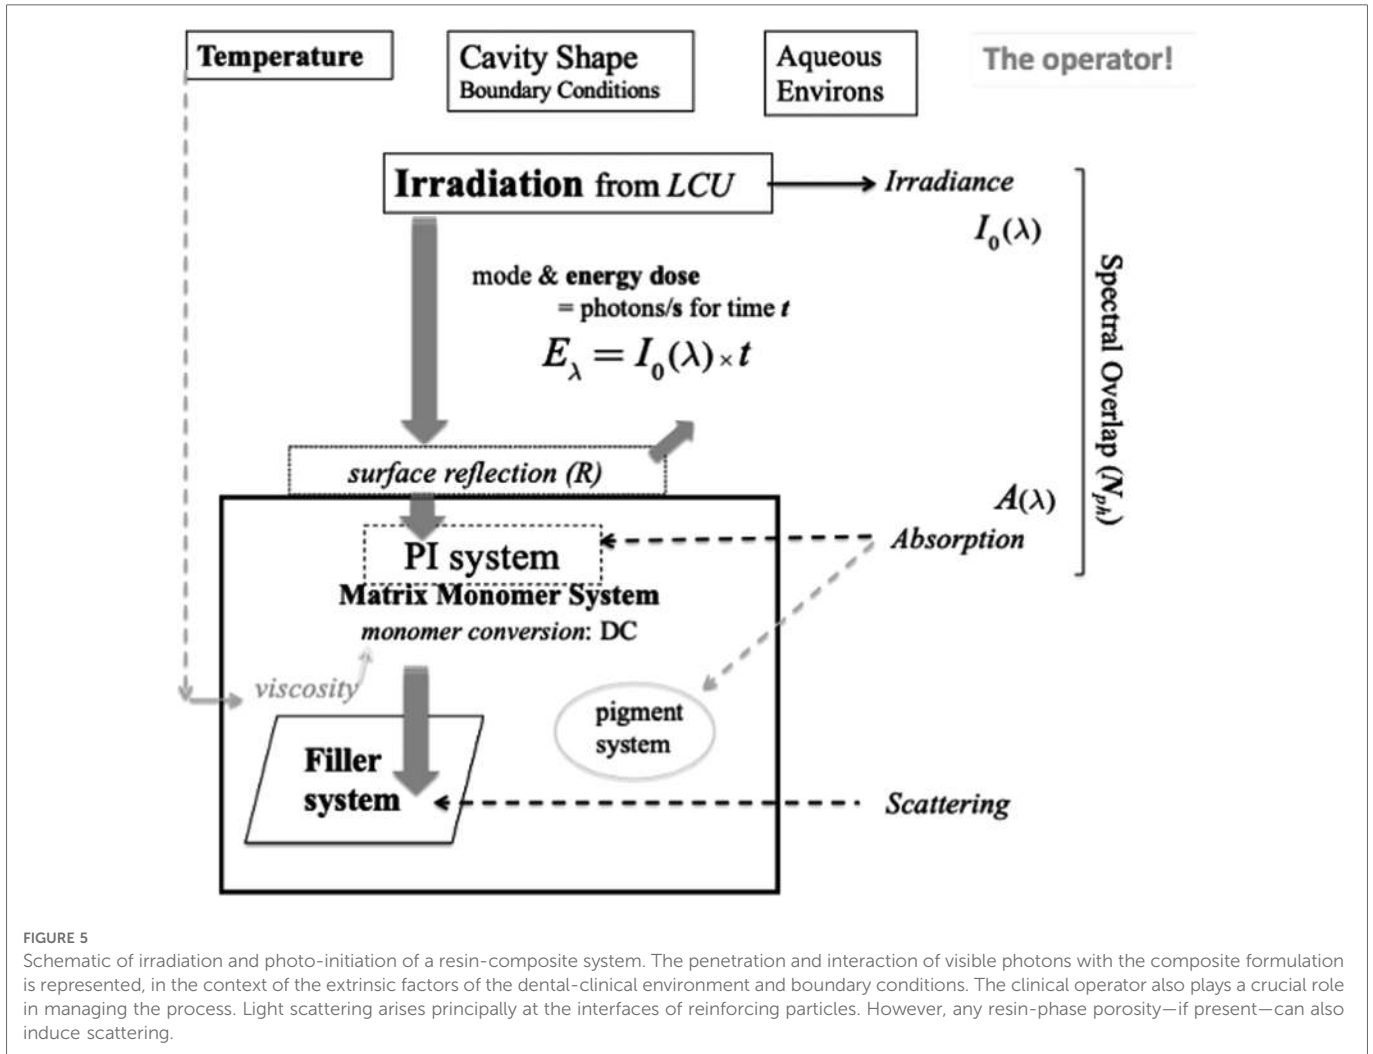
Temperature

Cavity Shape
Boundary Conditions

Aqueous
Environs

The operator!

Irradiation from *LCU*

*Irradiance*

$I_0(\lambda)$

mode & energy dose
= photons/s for time *t*

$E_\lambda = I_0(\lambda) \times t$

Spectral Overlap ($N_{ph}$)

surface reflection (R)

$A(\lambda)$

PI system

Absorption

Matrix Monomer System

monomer conversion: DC

viscosity

pigment
system

Filler
system

Scattering

FIGURE 5
Schematic of irradiation and photo-initiation of a resin-composite system. The penetration and interaction of visible photons with the composite formulation is represented, in the context of the extrinsic factors of the dental-clinical environment and boundary conditions. The clinical operator also plays a crucial role in managing the process. Light scattering arises principally at the interfaces of reinforcing particles. However, any resin-phase porosity—if present—can also induce scattering.